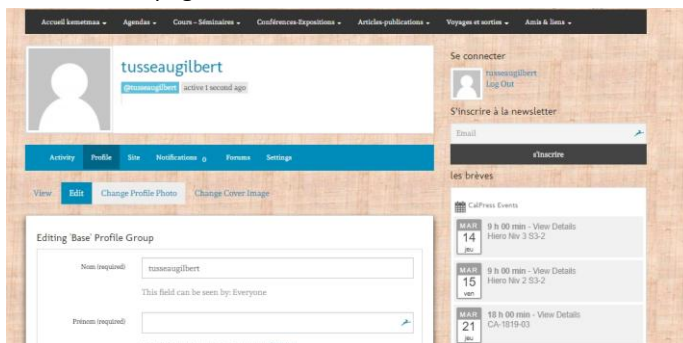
Accueil kemetmaa ▾ Agendas ▾ Cours - Séminaires ▾ Conférences-Expositions ▾ Articles-publications ▾ Voyages et sorties ▾ Amis & liens ▾

tusseaugilbert

@tusseaugilbert active 1 second ago

Activity Profile Site Notifications 0 Forums Settings

View Edit Change Profile Photo Change Cover Image

Editing 'Base' Profile Group

Nom (required) tusseaugilbert

This field can be seen by: Everyone

Prénom (required)

Se connecter

tusseaugilbert
Log Out

S'inscrire à la newsletter

Email

s'inscrire

les brèves

CalPress Events

MAR 14 jeu 9 h 00 min - View Details Hiero Niv 3 S3-2

MAR 15 ven 9 h 00 min - View Details Hiero Niv 2 S3-2

MAR 21 jeu 18 h 00 min - View Details CA-1819-03